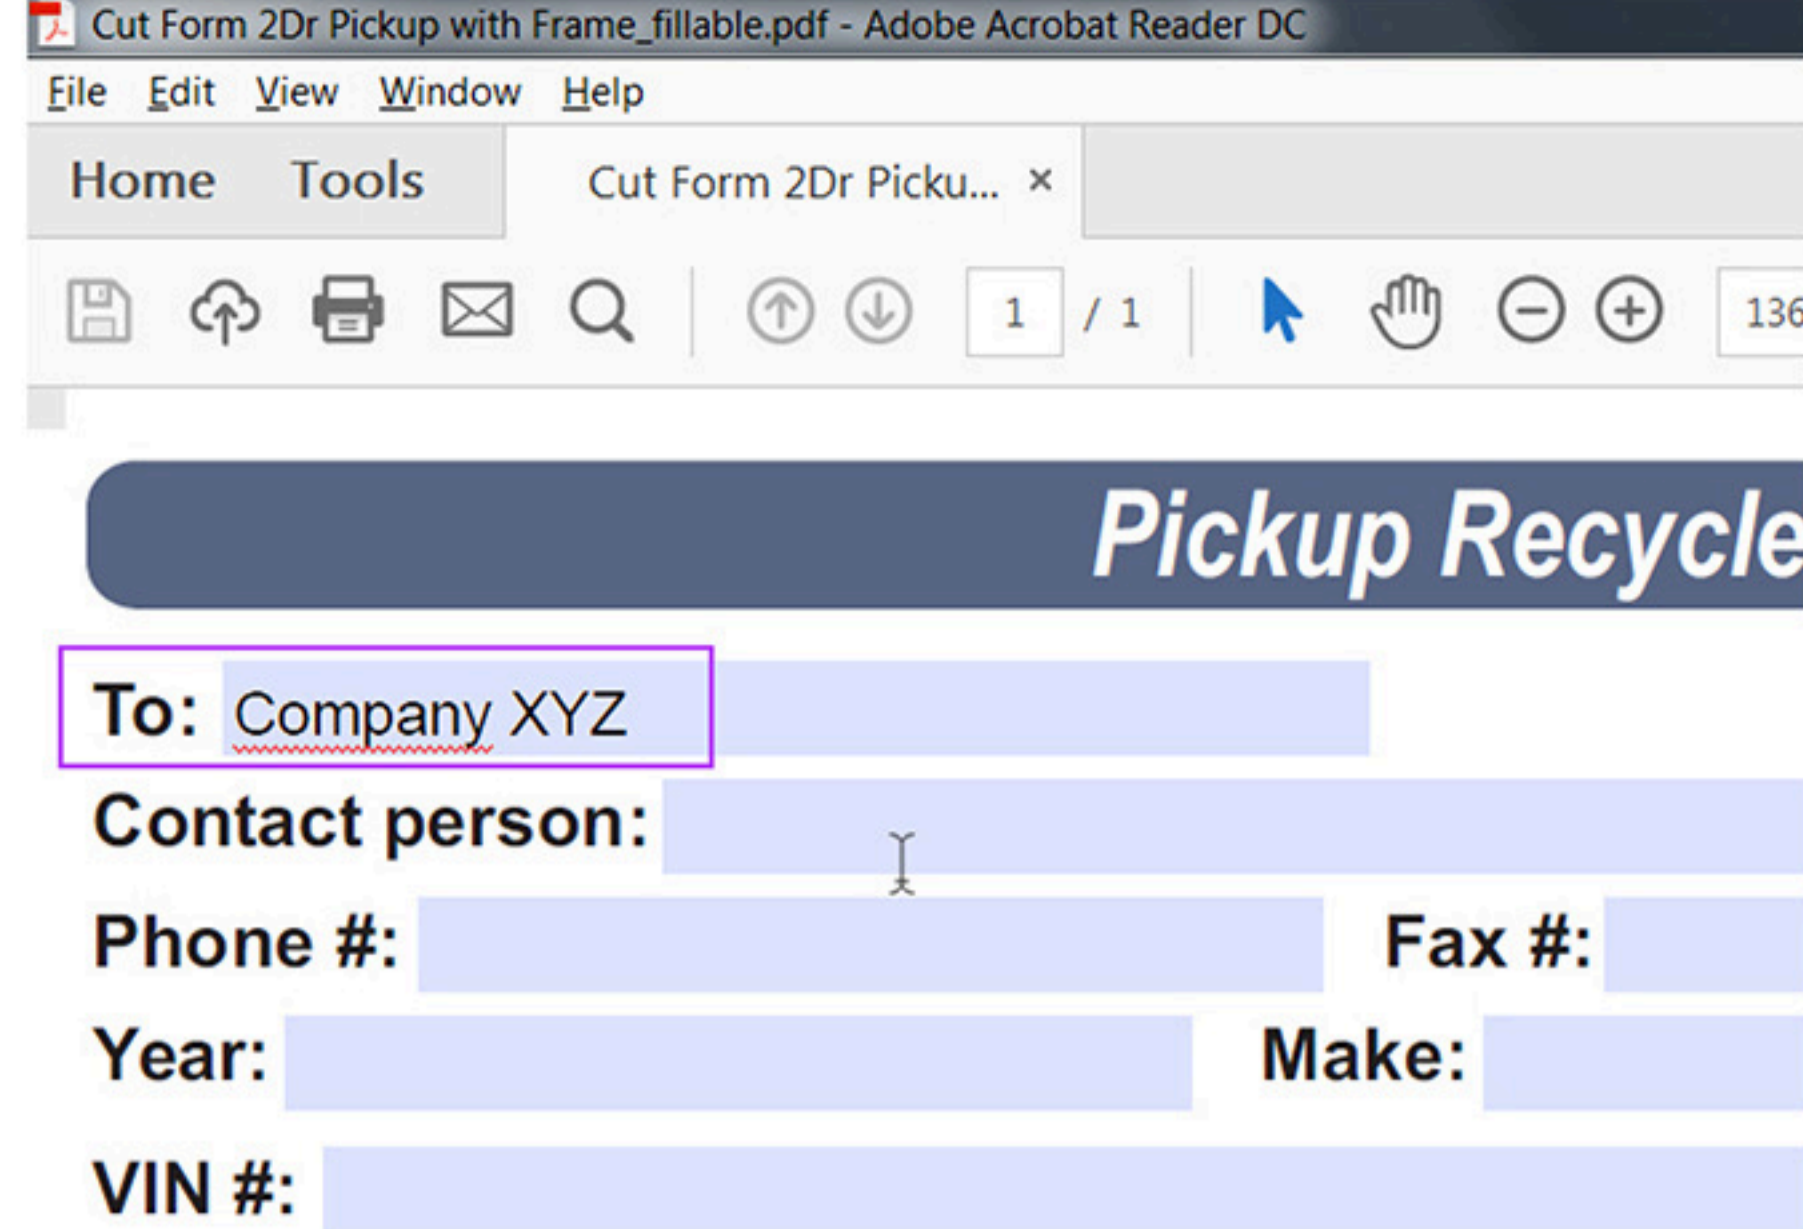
Cut Form 2Dr Pickup with Frame_fillable.pdf - Adobe Acrobat Reader DC

File Edit View Window Help

Home Tools Cut Form 2Dr Picku... ×

1 / 1 136

Pickup Recycle

To: Company XYZ

Contact person:

Phone #: Fax #:

Year: Make:

VIN #: